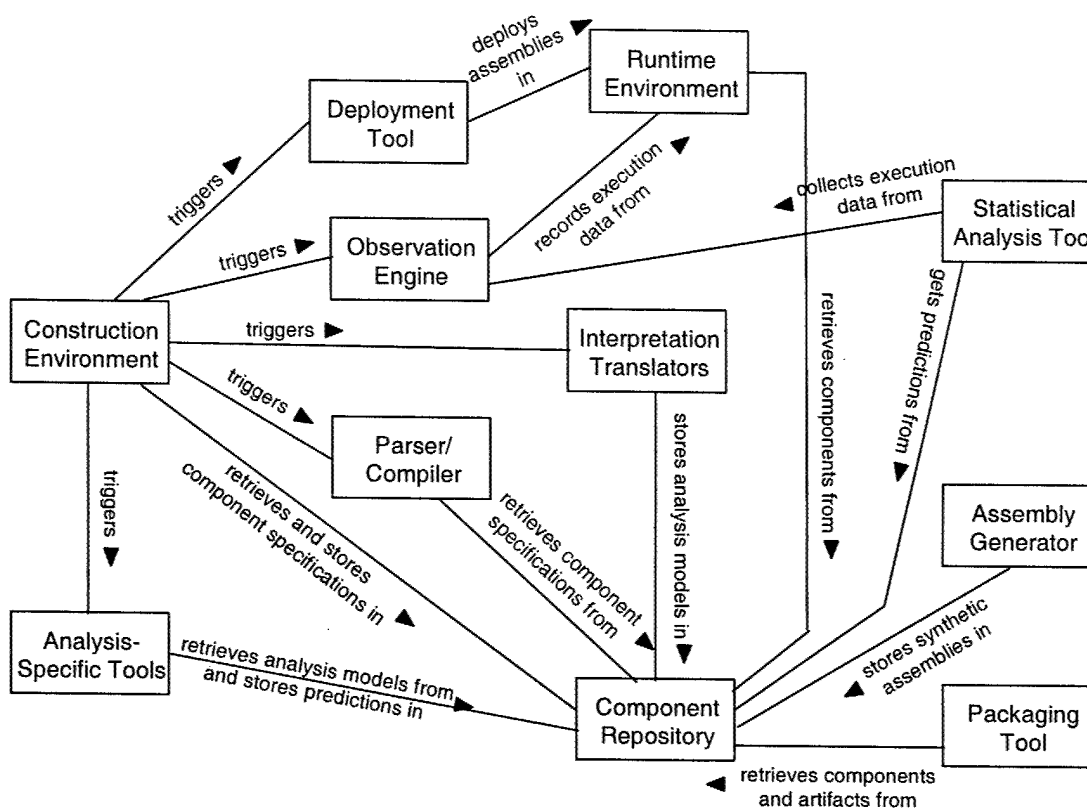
deploys assemblies in

Runtime Environment

Deployment Tool

triggers

records execution data from

collects execution data from

Statistical Analysis Too

triggers

Observation Engine

gets predictions from

Construction Environment

triggers

Interpretation Translators

retrieves components from

triggers

Parser/ Compiler

stores analysis models in

triggers

retrieves and stores component specifications in

retrieves component specifications from

Assembly Generator

Analysis-Specific Tools

retrieves analysis models from and stores predictions in

stores synthetic assemblies in

Component Repository

Packaging Tool

retrieves components and artifacts from